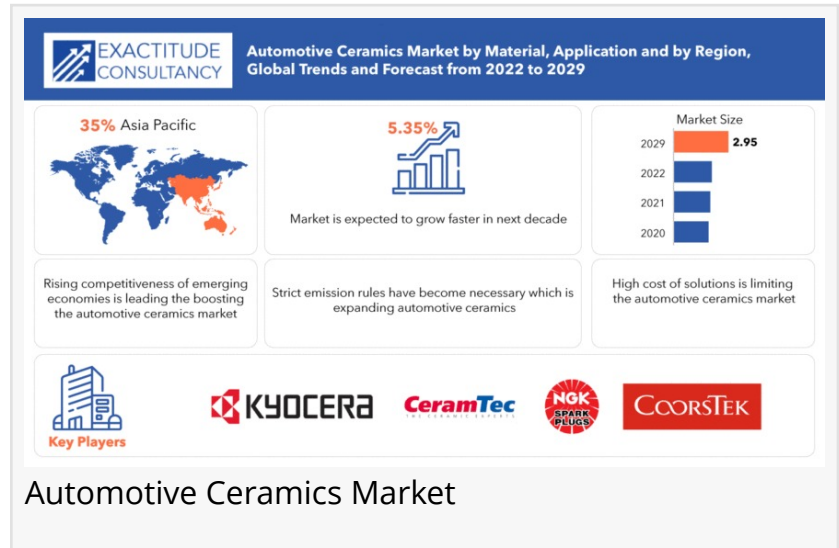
EXACTITUDE CONSULTANCY

Automotive Ceramics Market by Material, Application and by Region, Global Trends and Forecast from 2022 to 2029

35% Asia Pacific

5.35%

Market is expected to grow faster in next decade

Market Size

2029 2.95

2022

2021

2020

Rising competitiveness of emerging economies is leading the boosting the automotive ceramics market

Strict emission rules have become necessary which is expanding automotive ceramics

High cost of solutions is limiting the automotive ceramics market

Key Players

KYOCERA

CeramTec
THE CERAMIC EXPERTS

NGK SPARK PLUGS

COORSTEK

Automotive Ceramics Market